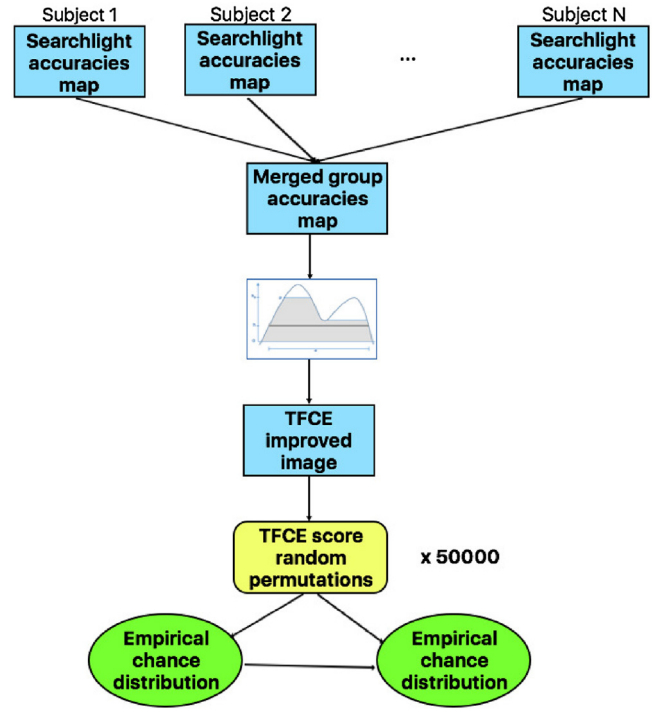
Subject 1
Searchlight accuracies map

Subject 2
Searchlight accuracies map

...

Subject N
Searchlight accuracies map

Merged group accuracies map

TFCE improved image

TFCE score random permutations

x 50000

Empirical chance distribution

Empirical chance distribution